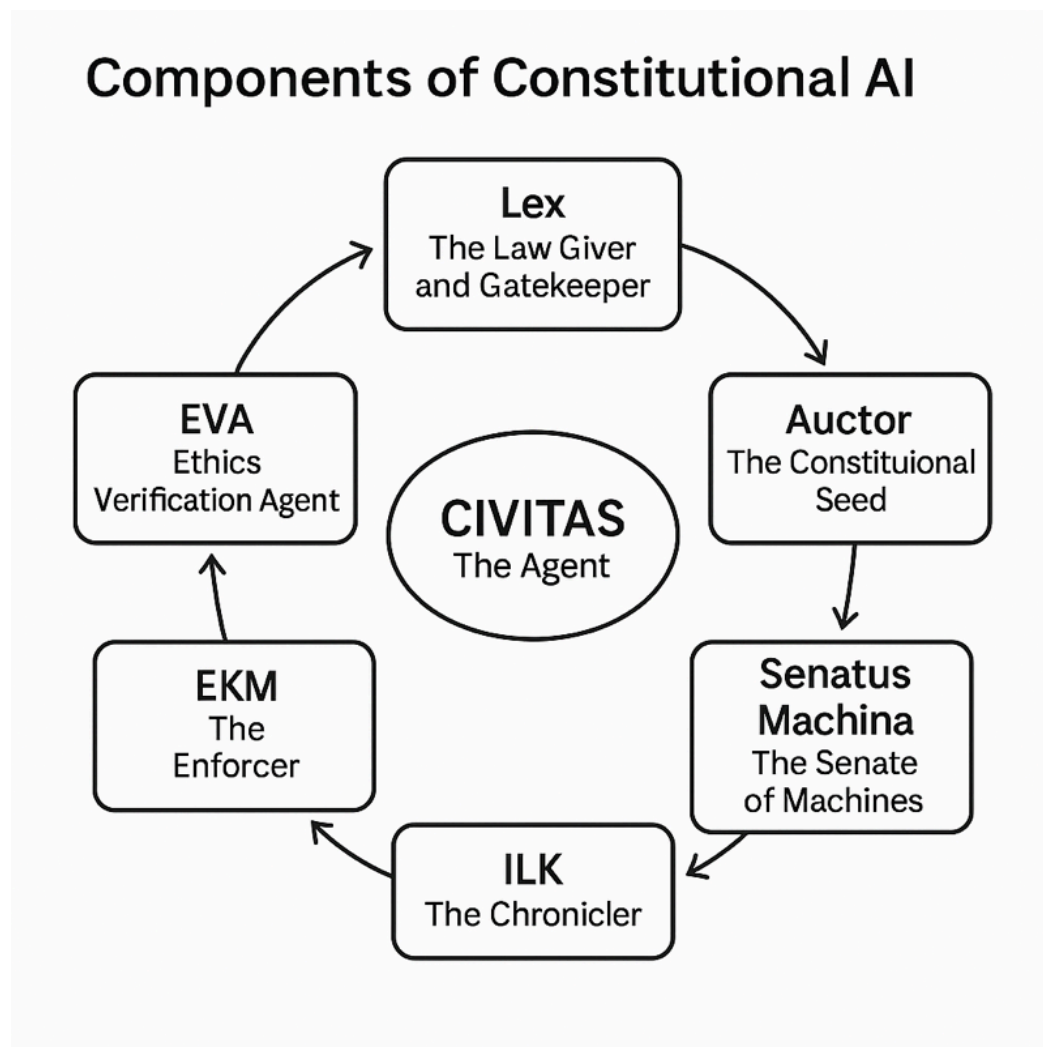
Components of Constitutional AI

Lex
The Law Giver and Gatekeeper

Auctor
The Constituional Seed

Senatus Machina
The Senate of Machines

ILK
The Chronicler

EKM
The Enforcer

EVA
Ethics Verification Agent

CIVITAS
The Agent